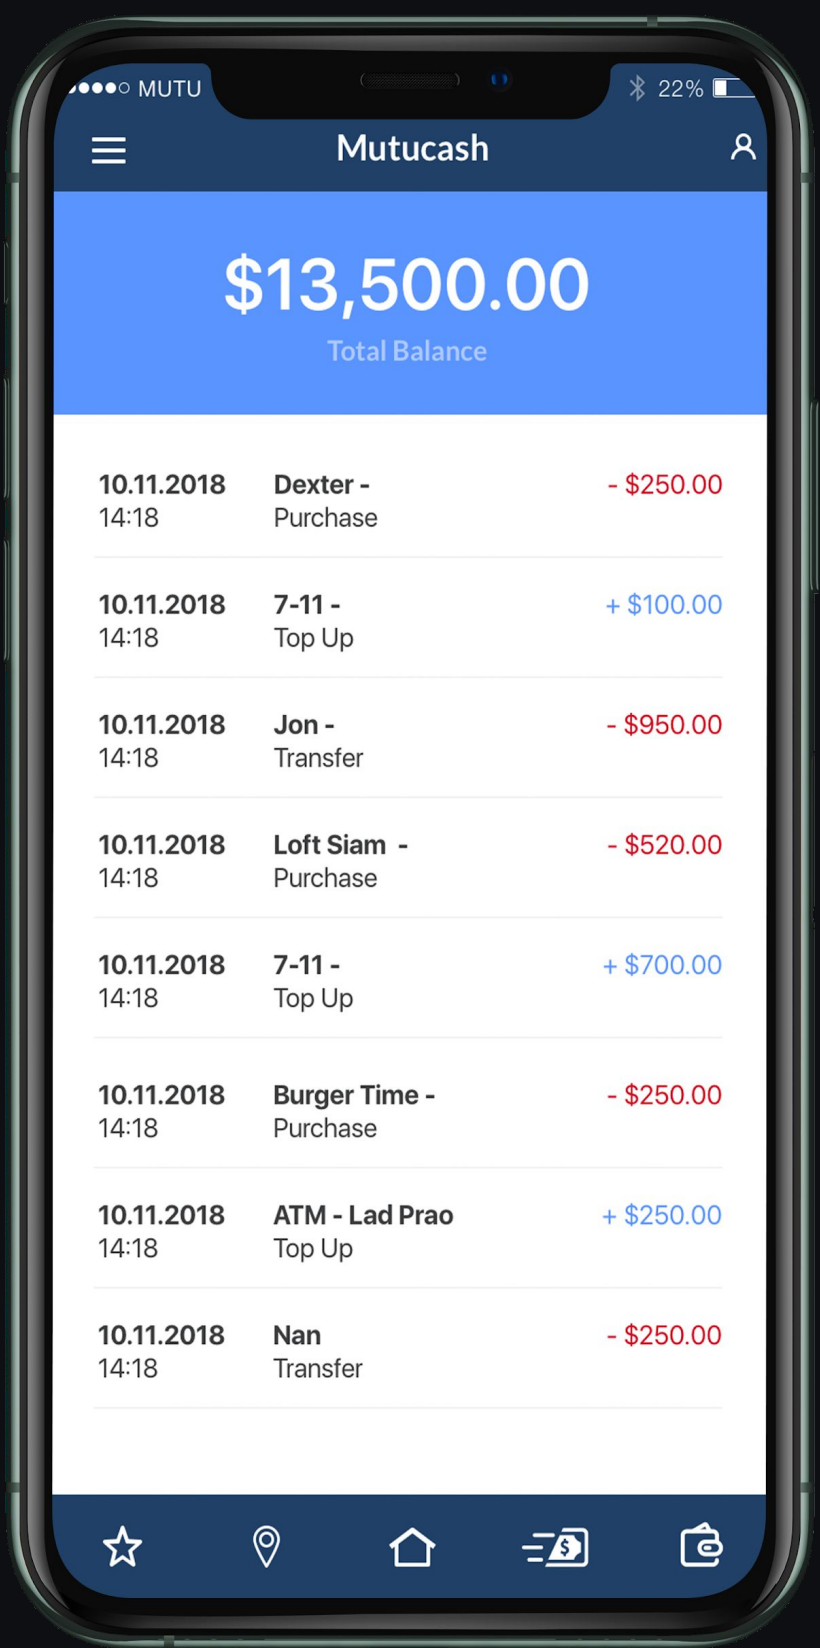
MUTU 22%

Mutucash

$13,500.00
Total Balance

| | | |
|---|---|---|
| 10.11.2018 14:18 | Dexter - Purchase | - $250.00 |
| 10.11.2018 14:18 | 7-11 - Top Up | + $100.00 |
| 10.11.2018 14:18 | Jon - Transfer | - $950.00 |
| 10.11.2018 14:18 | Loft Siam - Purchase | - $520.00 |
| 10.11.2018 14:18 | 7-11 - Top Up | + $700.00 |
| 10.11.2018 14:18 | Burger Time - Purchase | - $250.00 |
| 10.11.2018 14:18 | ATM - Lad Prao Top Up | + $250.00 |
| 10.11.2018 14:18 | Nan Transfer | - $250.00 |